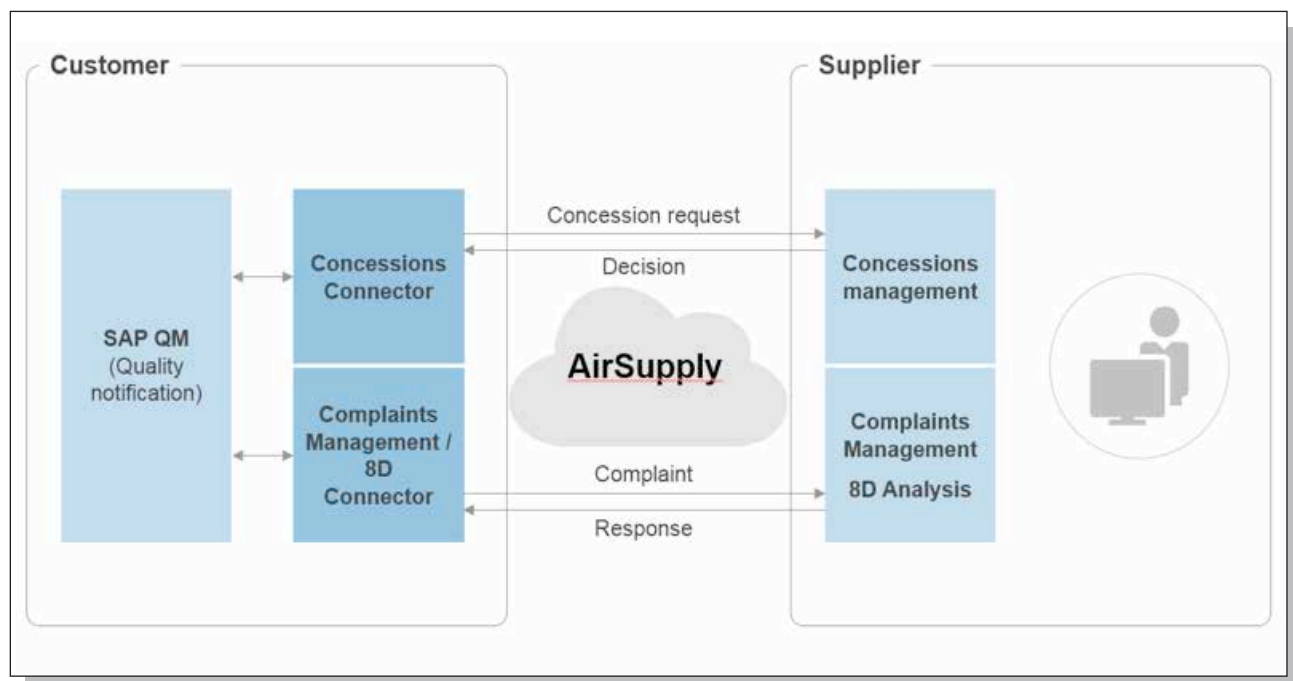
Customer

SAP QM
(Quality notification)

Concessions Connector

Complaints Management / 8D Connector

Concession request

Decision

AirSupply

Complaint

Response

Supplier

Concessions management

Complaints Management
8D Analysis